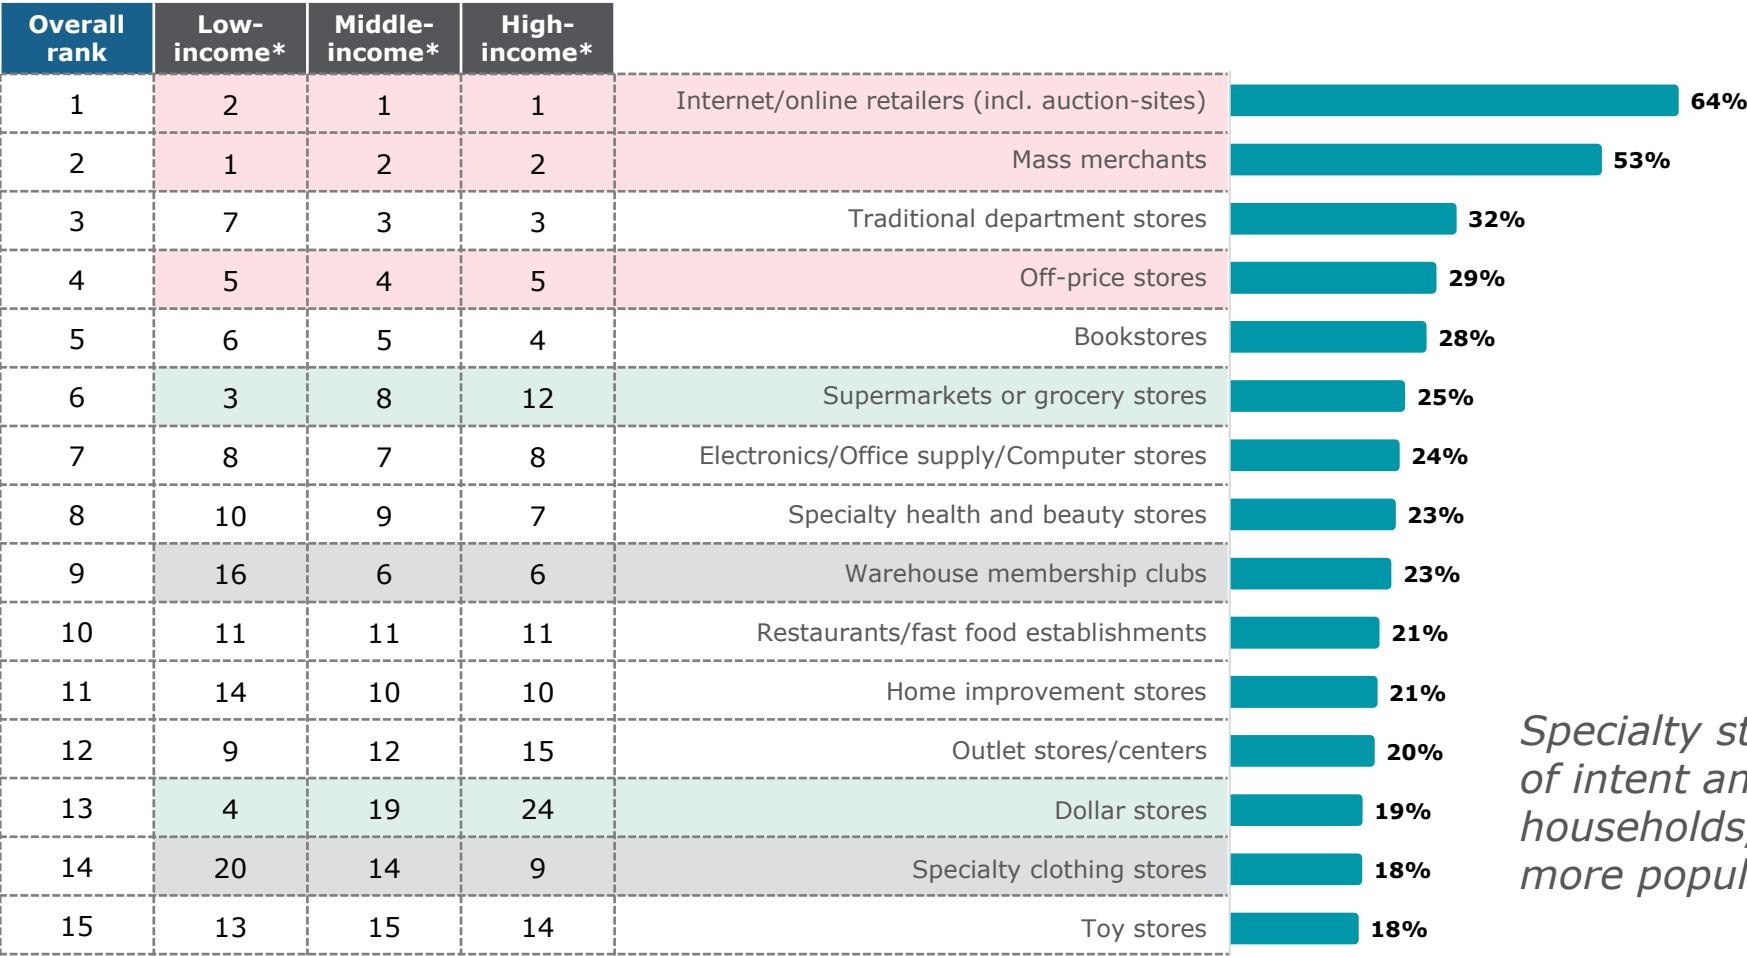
| Overall rank | Low-income* | Middle-income* | High-income* | | |
|---|---|---|---|---|---|
| 1 | 2 | 1 | 1 | Internet/online retailers (incl. auction-sites) | 64% |
| 2 | 1 | 2 | 2 | Mass merchants | 53% |
| 3 | 7 | 3 | 3 | Traditional department stores | 32% |
| 4 | 5 | 4 | 5 | Off-price stores | 29% |
| 5 | 6 | 5 | 4 | Bookstores | 28% |
| 6 | 3 | 8 | 12 | Supermarkets or grocery stores | 25% |
| 7 | 8 | 7 | 8 | Electronics/Office supply/Computer stores | 24% |
| 8 | 10 | 9 | 7 | Specialty health and beauty stores | 23% |
| 9 | 16 | 6 | 6 | Warehouse membership clubs | 23% |
| 10 | 11 | 11 | 11 | Restaurants/fast food establishments | 21% |
| 11 | 14 | 10 | 10 | Home improvement stores | 21% |
| 12 | 9 | 12 | 15 | Outlet stores/centers | 20% |
| 13 | 4 | 19 | 24 | Dollar stores | 19% |
| 14 | 20 | 14 | 9 | Specialty clothing stores | 18% |
| 15 | 13 | 15 | 14 | Toy stores | 18% |

Specialty st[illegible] of intent an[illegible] households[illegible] more popul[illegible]